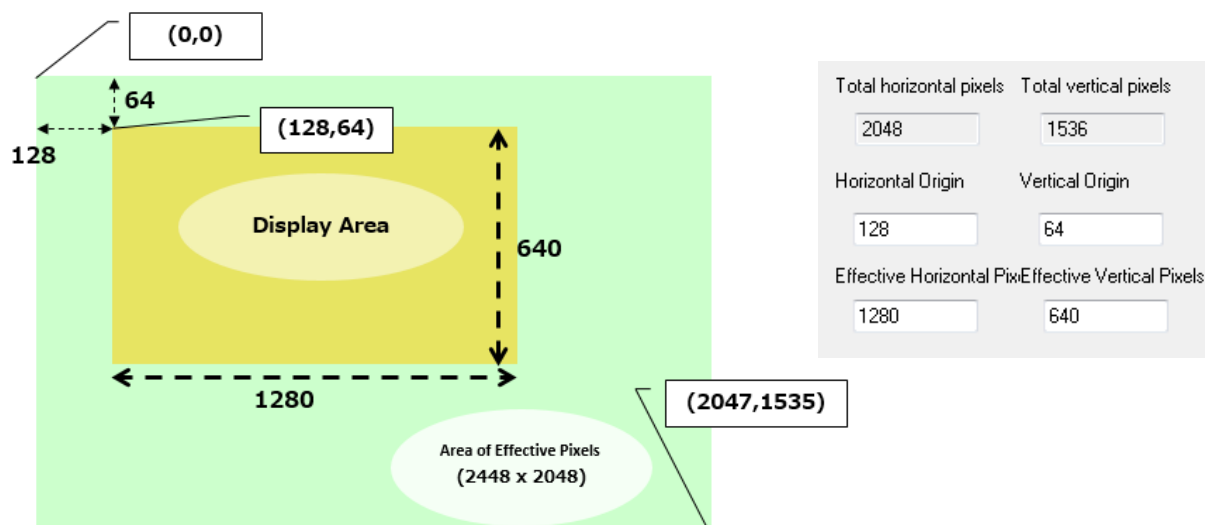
(0,0)

64

128

(128,64)

Display Area

640

1280

(2047,1535)

Area of Effective Pixels
(2448 x 2048)

Total horizontal pixels
2048
Total vertical pixels
1536
Horizontal Origin
128
Vertical Origin
64
Effective Horizontal Pix
1280
Effective Vertical Pixels
640